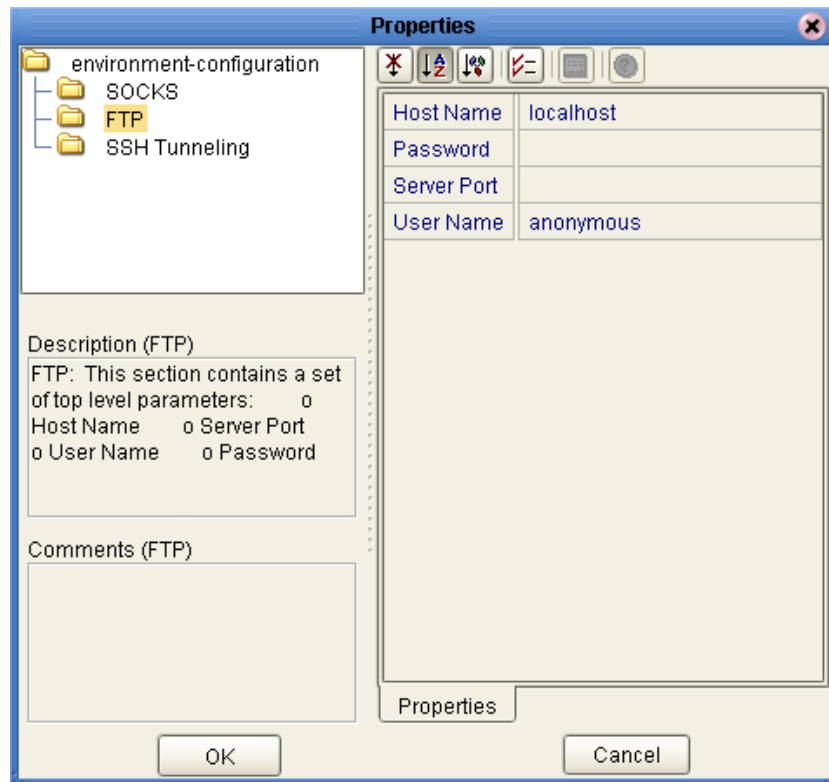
Properties

environment-configuration
SOCKS
FTP
SSH Tunneling

Description (FTP)
FTP: This section contains a set of top level parameters: o Host Name o Server Port o User Name o Password

Comments (FTP)

| Host Name | localhost |
|---|---|
| Password | |
| Server Port | |
| User Name | anonymous |

Properties

OK

Cancel